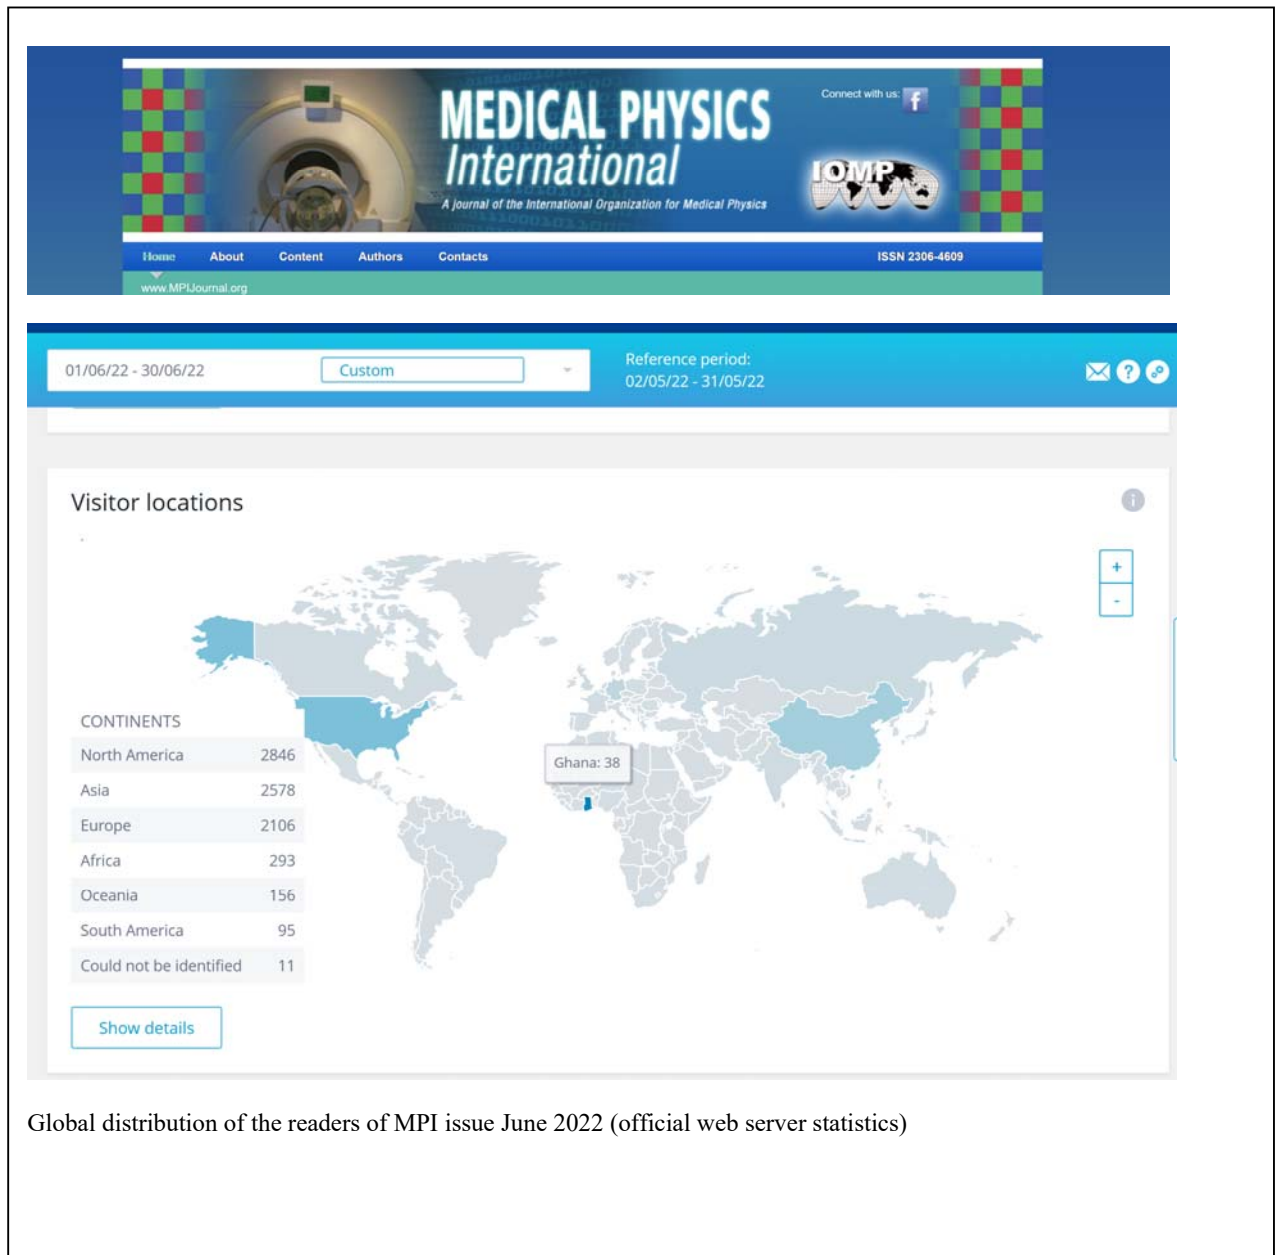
MEDICAL PHYSICS
International
A journal of the International Organization for Medical Physics

Connect with us: f

IOMP

Home About Content Authors Contacts ISSN 2306-4609

www.MPIJournal.org

01/06/22 - 30/06/22 Custom

Reference period:
02/05/22 - 31/05/22

Visitor locations

+
-

Ghana: 38

CONTINENTS

| | |
|---|---|
| North America | 2846 |
| Asia | 2578 |
| Europe | 2106 |
| Africa | 293 |
| Oceania | 156 |
| South America | 95 |
| Could not be identified | 11 |

Show details

Global distribution of the readers of MPI issue June 2022 (official web server statistics)